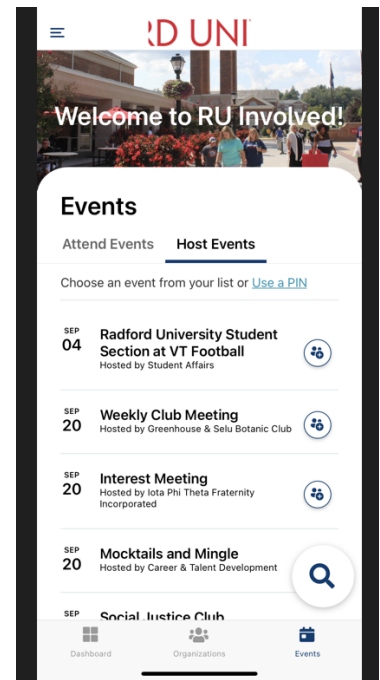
RD UNI

Welcome to RU Involved!

Events

Attend Events Host Events

Choose an event from your list or Use a PIN

SEP 04 Radford University Student Section at VT Football
Hosted by Student Affairs

SEP 20 Weekly Club Meeting
Hosted by Greenhouse & Selu Botanic Club

SEP 20 Interest Meeting
Hosted by Iota Phi Theta Fraternity Incorporated

SEP 20 Mocktails and Mingle
Hosted by Career & Talent Development

SEP Social Justice Club

Dashboard Organizations Events